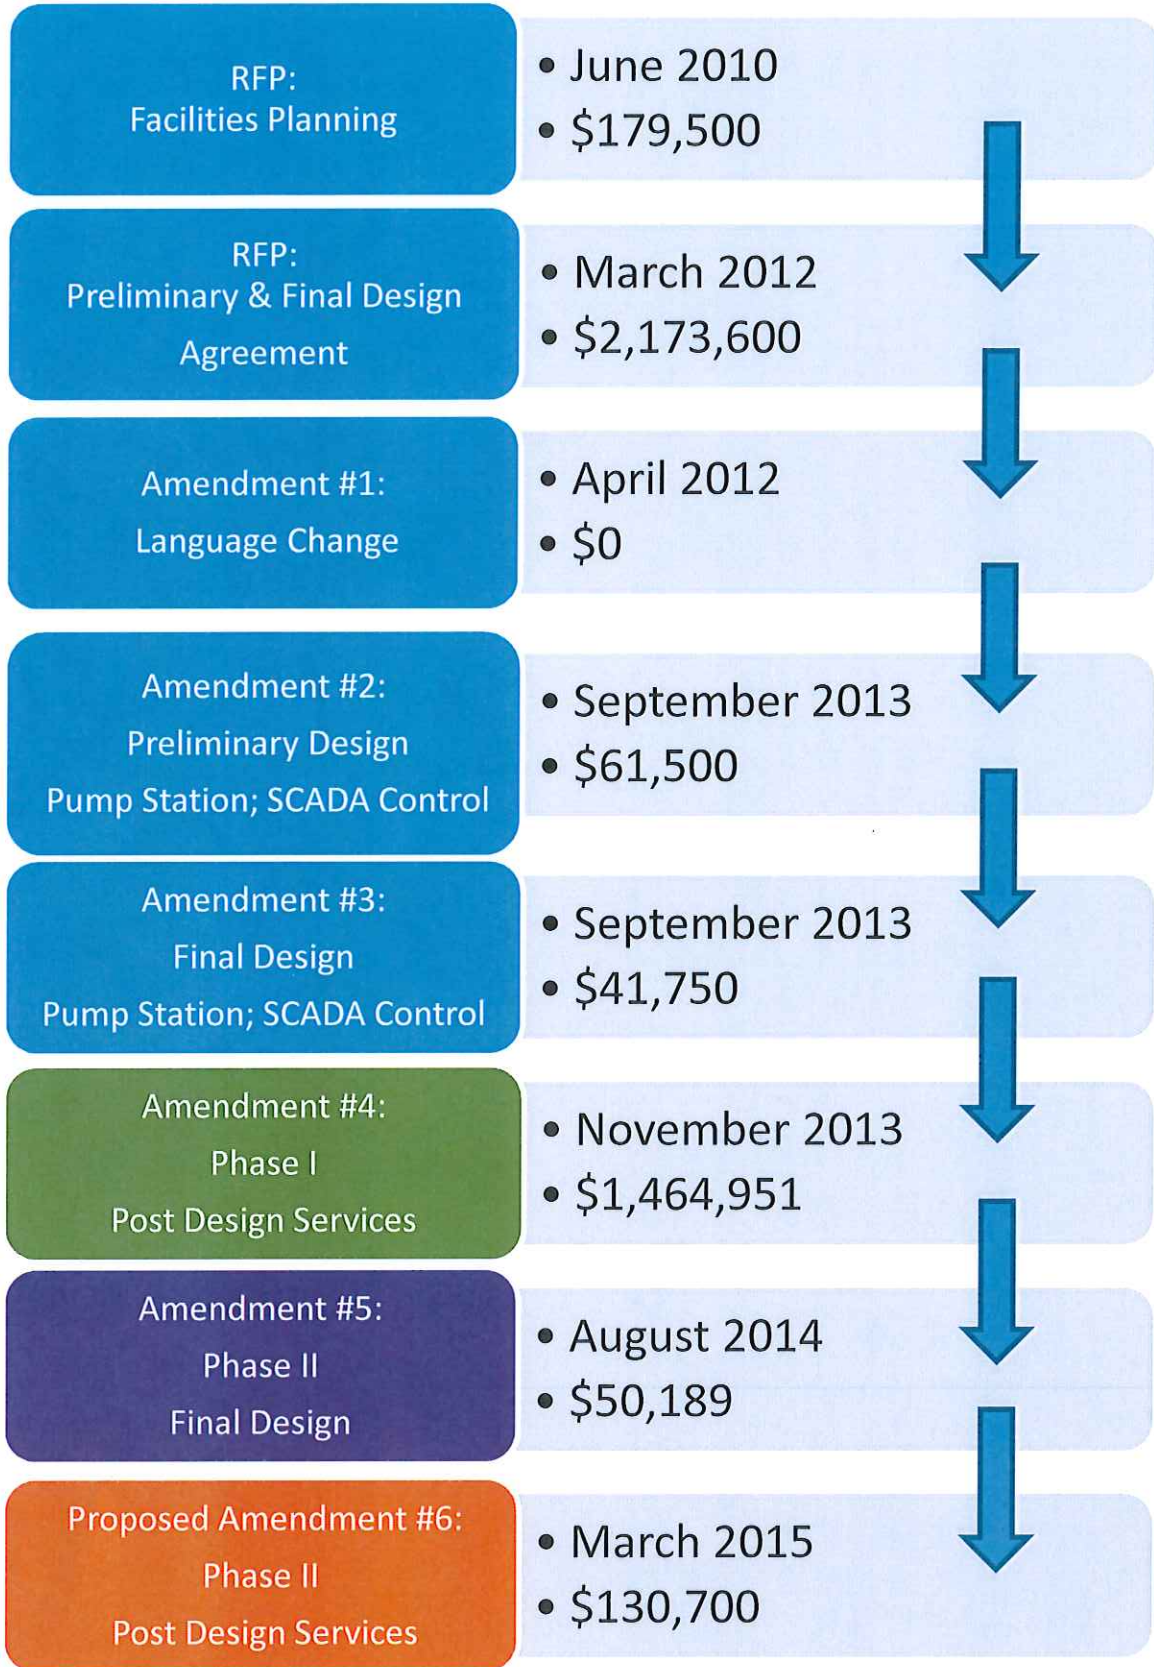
RFP:
Facilities Planning

• June 2010
• $179,500

RFP:
Preliminary & Final Design
Agreement

• March 2012
• $2,173,600

Amendment #1:
Language Change

• April 2012
• $0

Amendment #2:
Preliminary Design
Pump Station; SCADA Control

• September 2013
• $61,500

Amendment #3:
Final Design
Pump Station; SCADA Control

• September 2013
• $41,750

Amendment #4:
Phase I
Post Design Services

• November 2013
• $1,464,951

Amendment #5:
Phase II
Final Design

• August 2014
• $50,189

Proposed Amendment #6:
Phase II
Post Design Services

• March 2015
• $130,700